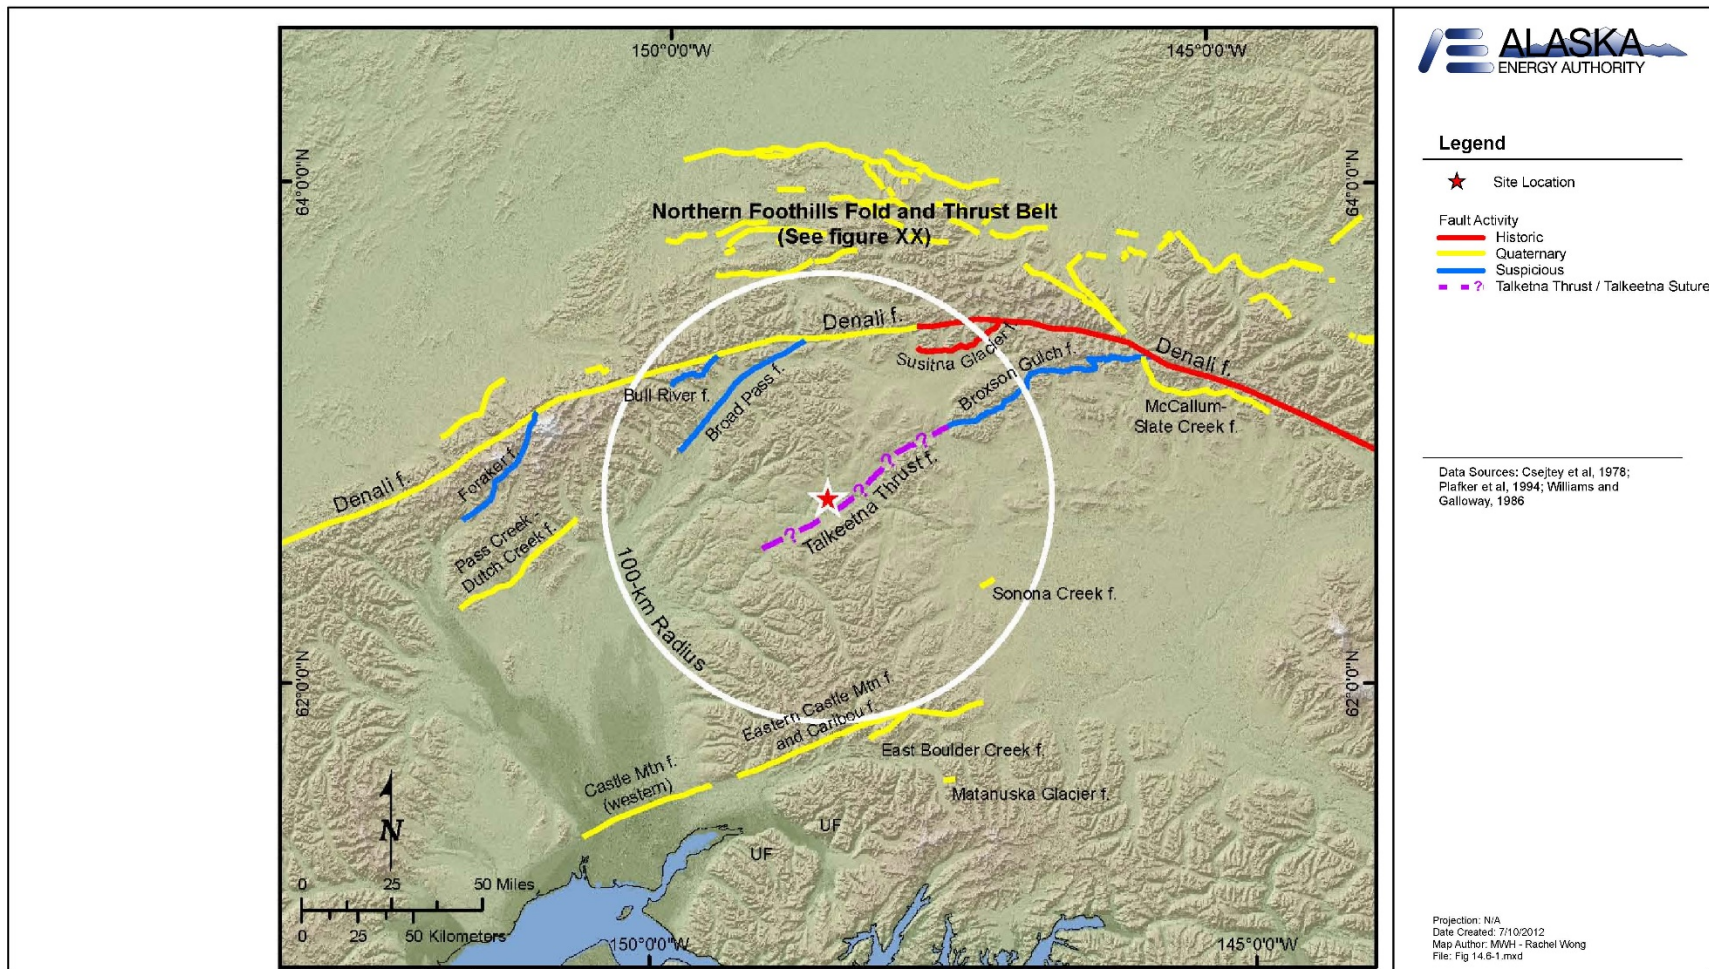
150°0'0"W
145°0'0"W
64°0'0"N
64°0'0"N
62°0'0"N
62°0'0"N

Northern Foothills Fold and Thrust Belt (See figure XX)

Denali f.
Susitna Glacier f.
Broxson Gulch f.
Denali f.
Bull River f.
Broad Pass f.
McCallum-Slate Creek f.
Foraker f.
Denali f.
Talkeetna Thrust f.
Pass Creek - Dutch Creek f.
100-km Radius
Sonona Creek f.
Eastern Castle Mtn f. and Caribou f.
East Boulder Creek f.
Castle Mtn f. (western)
Matanuska Glacier f.
UF
UF
N
0 25 50 Miles
0 25 50 Kilometers
150°0'0"W
145°0'0"W

ALASKA ENERGY AUTHORITY

Legend
Site Location
Fault Activity
Historic
Quaternary
Suspicious
? Talkeetna Thrust / Talkeetna Suture

Data Sources: Csejtey et al, 1978; Plafker et al, 1994; Williams and Galloway, 1986

Projection: N/A
Date Created: 7/10/2012
Map Author: MWH - Rachel Wong
File: Fig 14.6-1.mxd